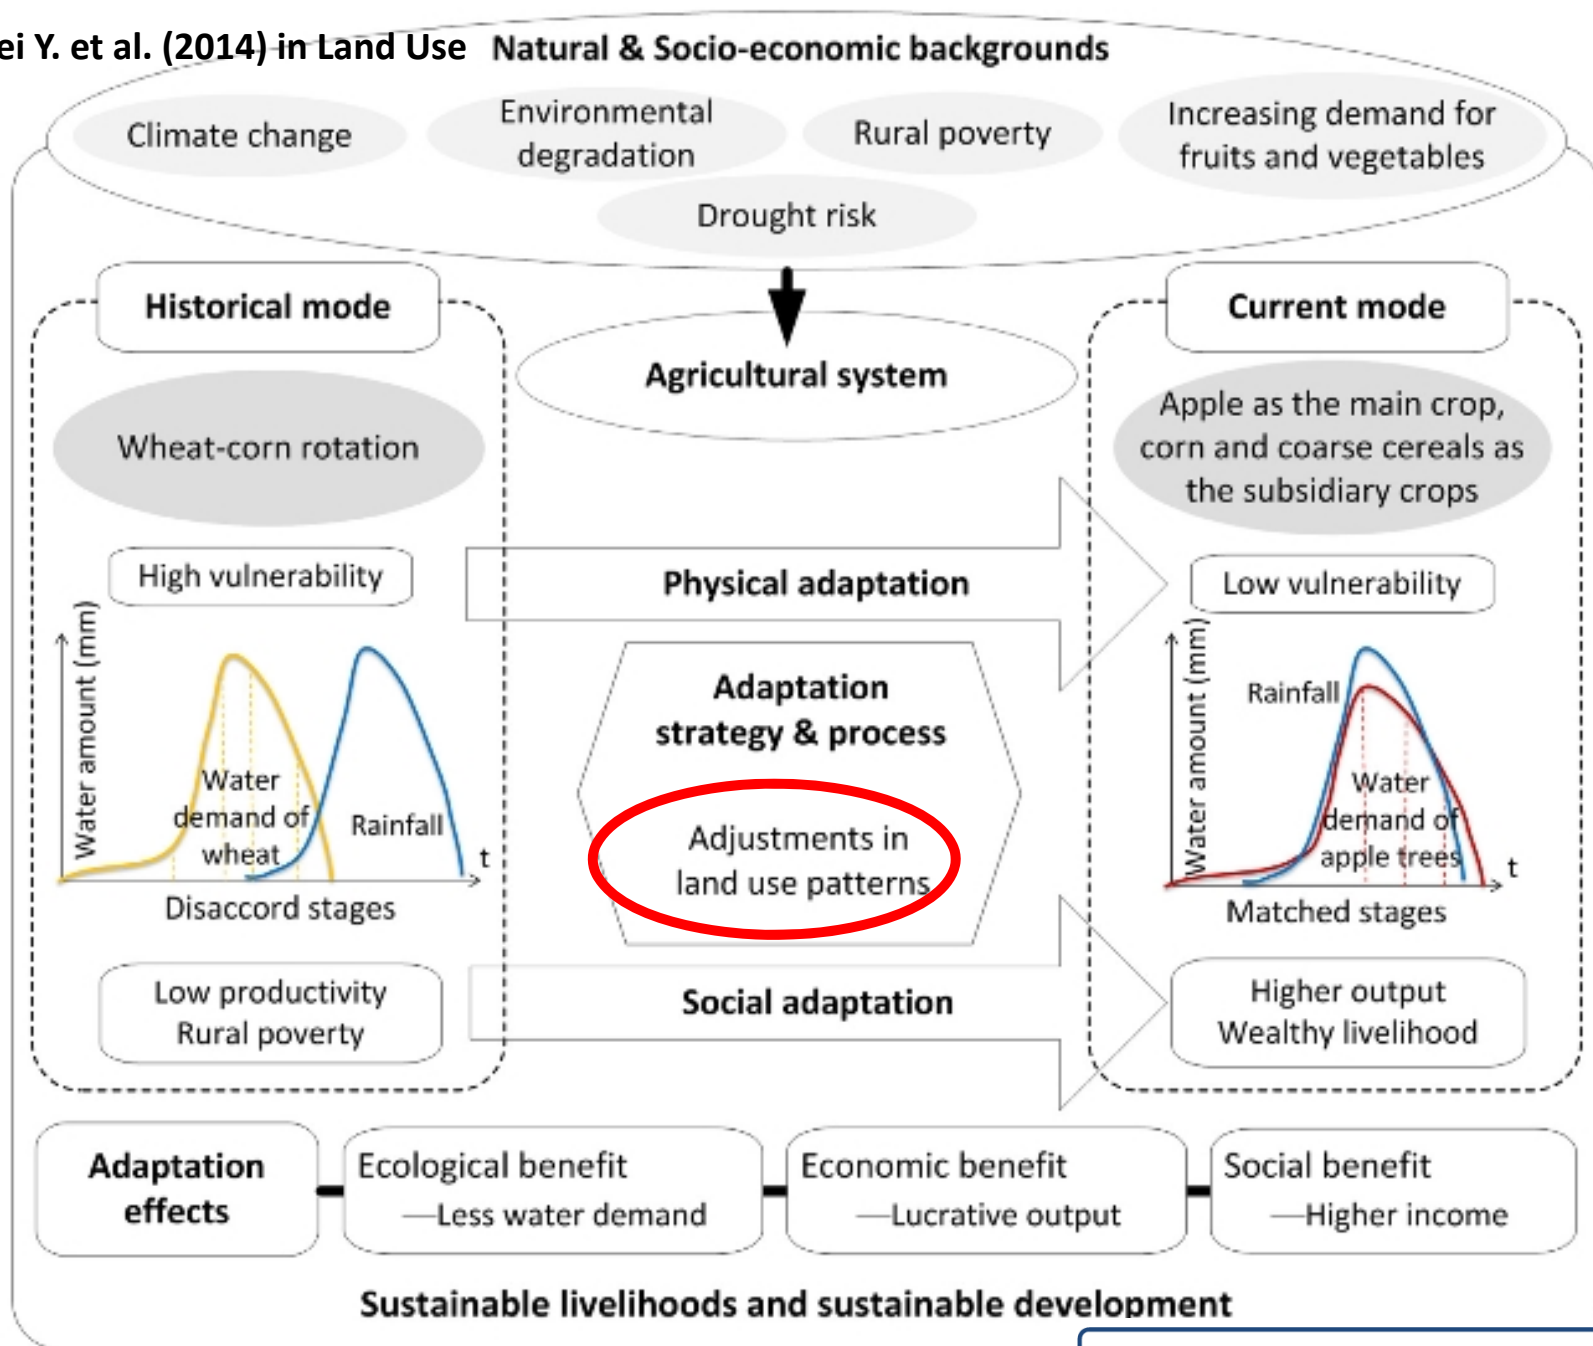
ei Y. et al. (2014) in Land Use

Natural & Socio-economic backgrounds

Climate change

Environmental degradation

Rural poverty

Increasing demand for fruits and vegetables

Drought risk

Historical mode

Agricultural system

Current mode

Wheat-corn rotation

Apple as the main crop, corn and coarse cereals as the subsidiary crops

High vulnerability

Physical adaptation

Low vulnerability

Water amount (mm)

Water demand of wheat

Rainfall

t

Disaccord stages

Adaptation strategy & process

Adjustments in land use patterns

Water amount (mm)

Rainfall

Water demand of apple trees

t

Matched stages

Low productivity
Rural poverty

Social adaptation

Higher output
Wealthy livelihood

Adaptation effects

Ecological benefit
—Less water demand

Economic benefit
—Lucrative output

Social benefit
—Higher income

Sustainable livelihoods and sustainable development